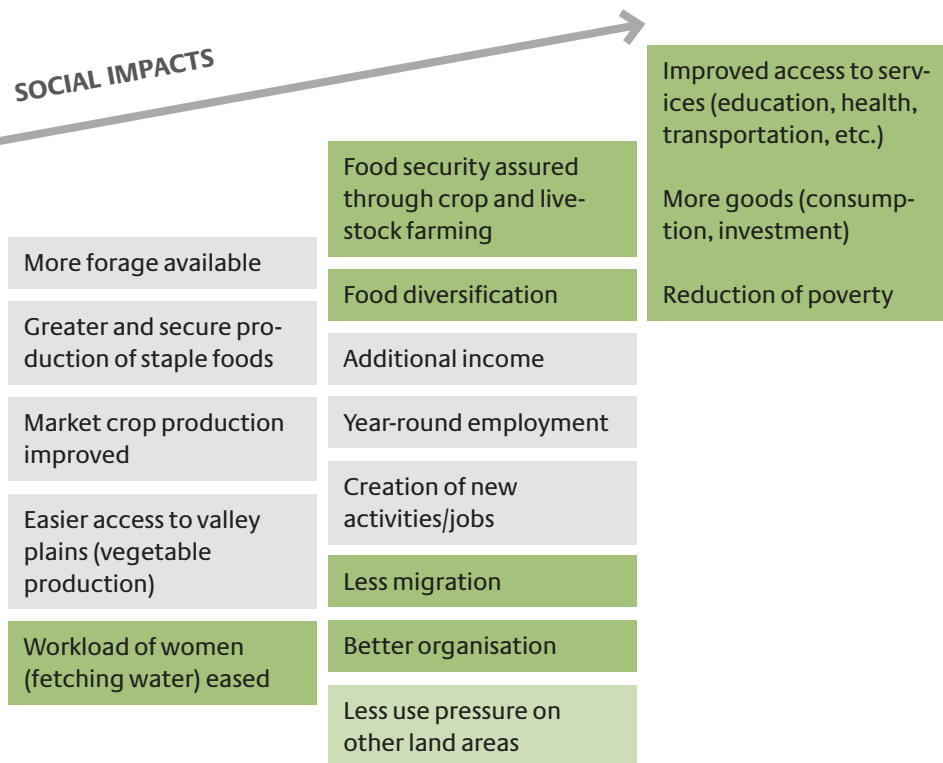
SOCIAL IMPACTS

More forage available

Greater and secure production of staple foods

Market crop production improved

Easier access to valley plains (vegetable production)

Workload of women (fetching water) eased

Food security assured through crop and livestock farming

Food diversification

Additional income

Year-round employment

Creation of new activities/jobs

Less migration

Better organisation

Less use pressure on other land areas

Improved access to services (education, health, transportation, etc.)

More goods (consumption, investment)

Reduction of poverty